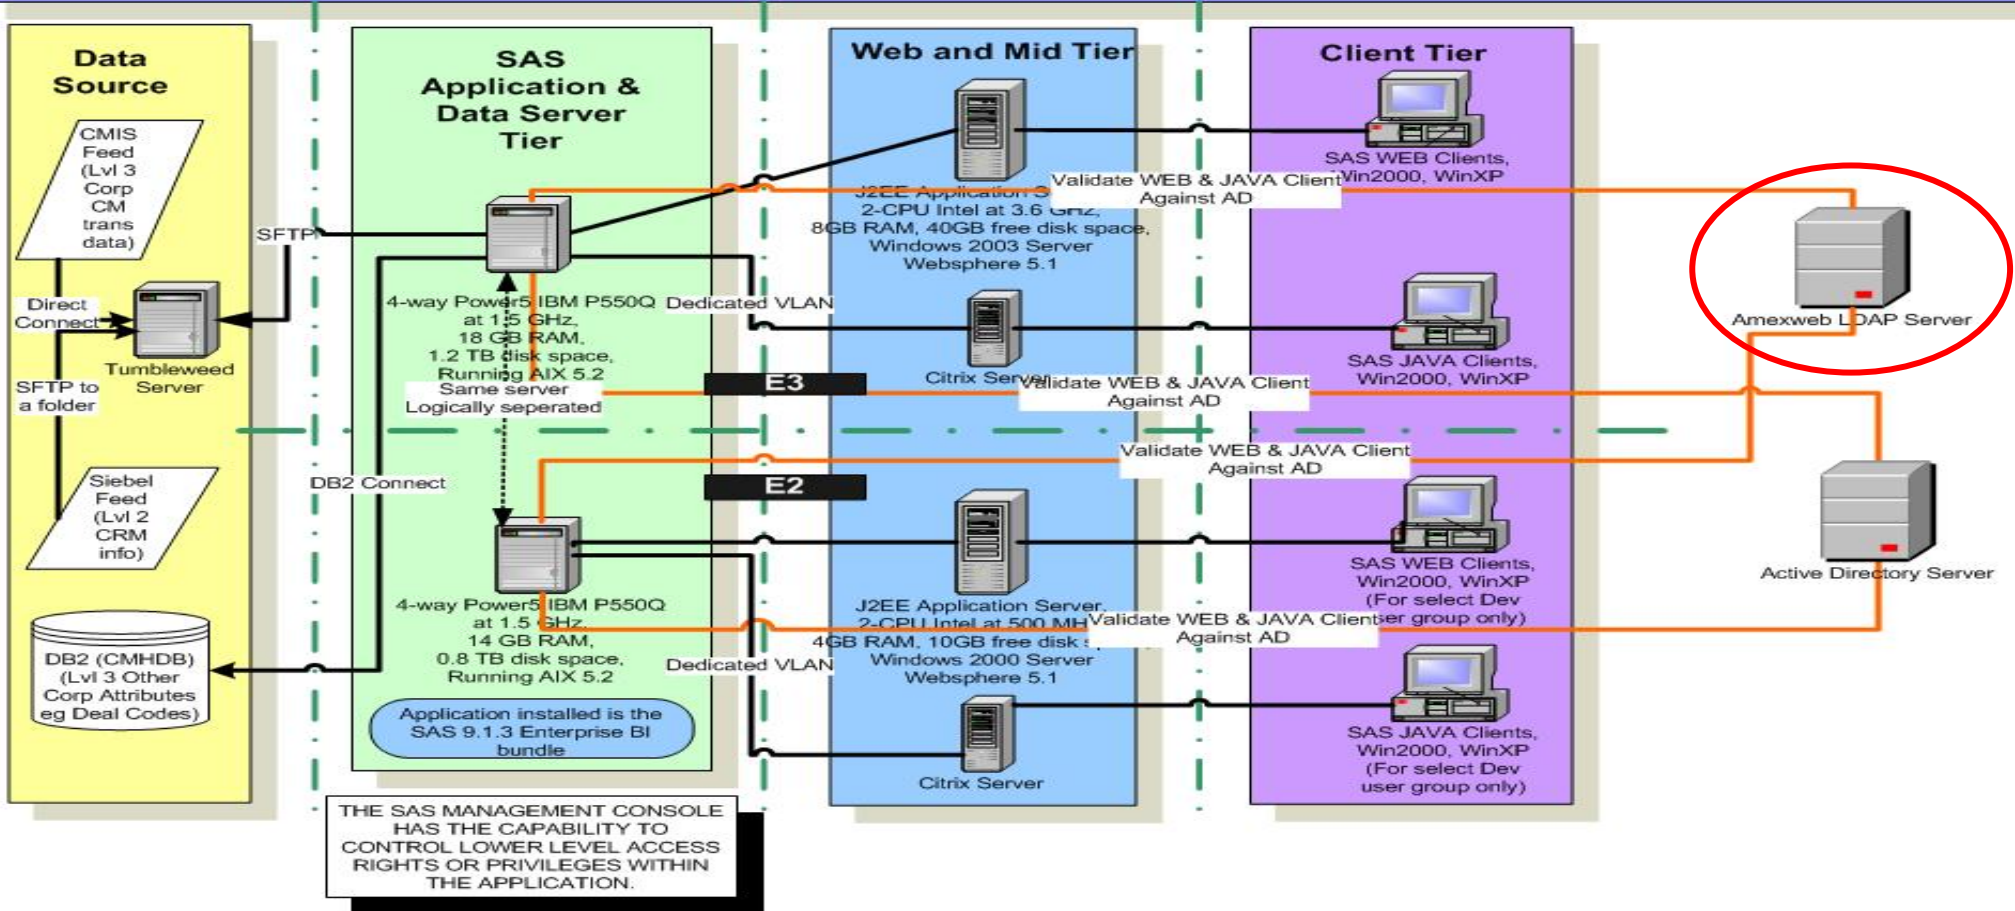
Data Source

SAS Application & Data Server Tier

Web and Mid Tier

Client Tier

CMIS Feed (Lvl 3 Corp CM trans data)

SFTP

Direct Connect

Tumbleweed Server

SFTP to a folder

Siebel Feed (Lvl 2 CRM info)

DB2 (CMHDB) (Lvl 3 Other Corp Attributes eg Deal Codes)

4-way Power5 IBM P550Q at 1.5 GHz, 18 GB RAM, 1.2 TB disk space, Running AIX 5.2

Same server Logically seperated

DB2 Connect

4-way Power5 IBM P550Q at 1.5 GHz, 14 GB RAM, 0.8 TB disk space, Running AIX 5.2

Application installed is the SAS 9.1.3 Enterprise BI bundle

THE SAS MANAGEMENT CONSOLE HAS THE CAPABILITY TO CONTROL LOWER LEVEL ACCESS RIGHTS OR PRIVILEGES WITHIN THE APPLICATION.

Dedicated VLAN

E3

E2

Dedicated VLAN

J2EE Application S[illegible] 2-CPU Intel at 3.6 GHz, 8GB RAM, 40GB free disk space, Windows 2003 Server Websphere 5.1

Validate WEB & JAVA Client Against AD

Citrix Server

Validate WEB & JAVA Client Against AD

Validate WEB & JAVA Client Against AD

J2EE Application Server, 2-CPU Intel at 500 MH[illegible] 4GB RAM, 10GB free disk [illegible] Windows 2000 Server Websphere 5.1

Validate WEB & JAVA Client Against AD

Citrix Server

SAS WEB Clients, Win2000, WinXP

SAS JAVA Clients, Win2000, WinXP

SAS WEB Clients, Win2000, WinXP (For select Dev user group only)

SAS JAVA Clients, Win2000, WinXP (For select Dev user group only)

Amexweb LDAP Server

Active Directory Server